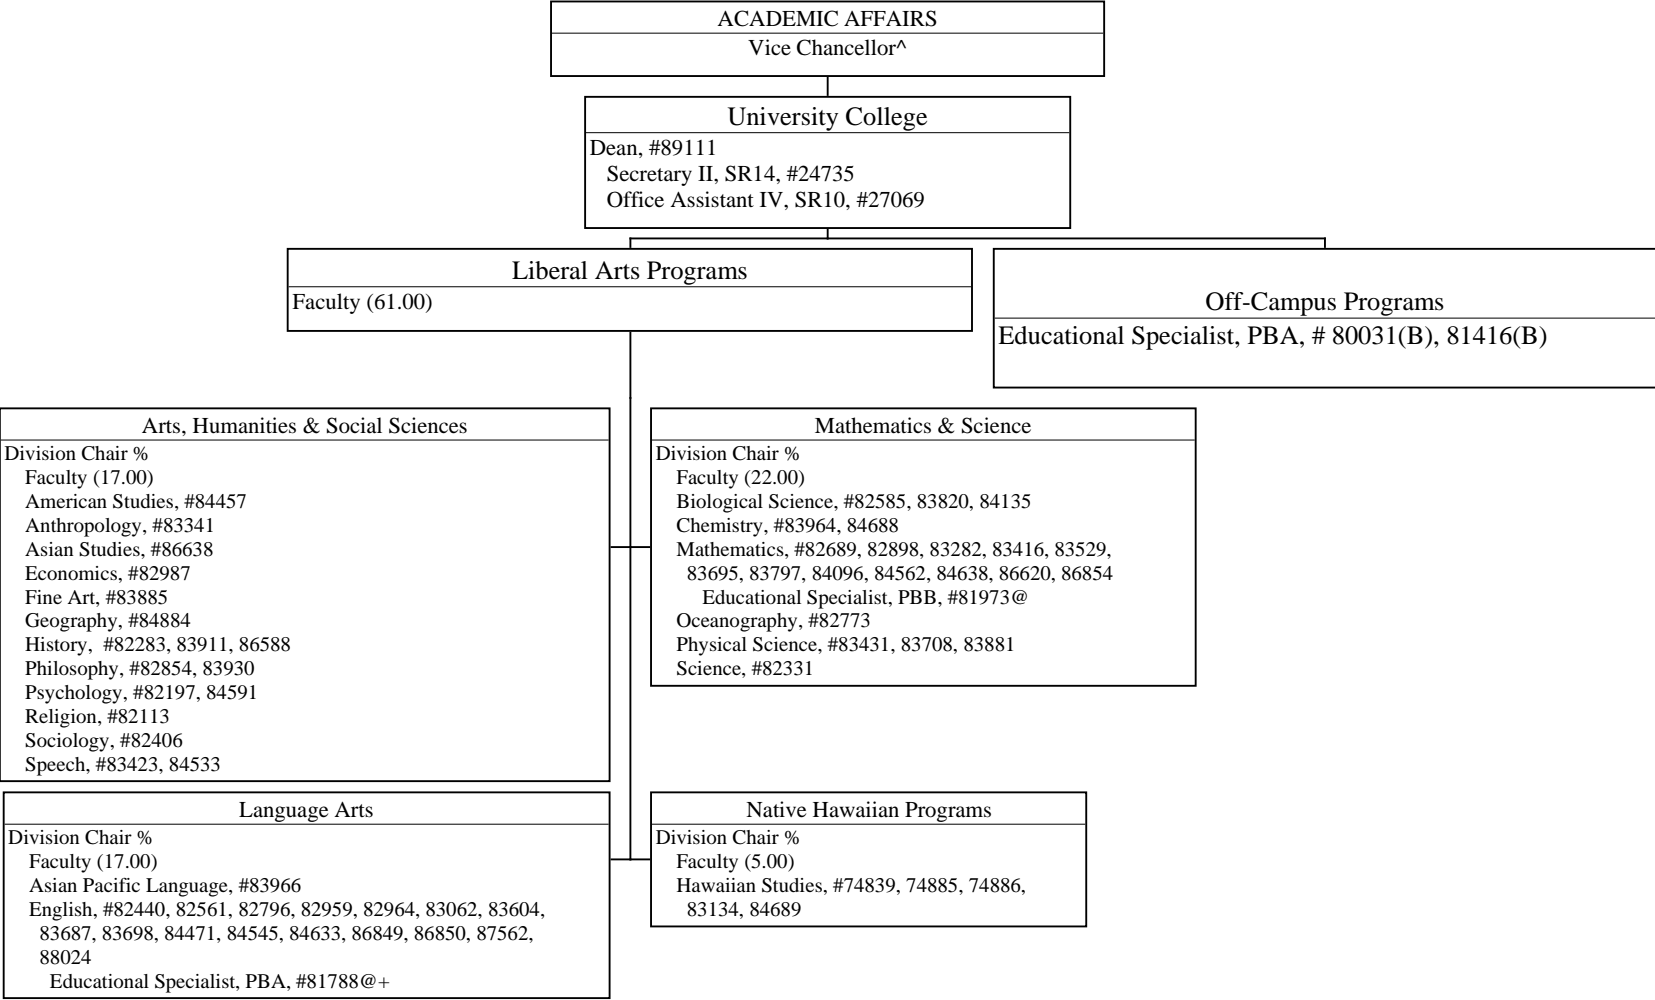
ACADEMIC AFFAIRS
Vice Chancellor^

University College
Dean, #89111
Secretary II, SR14, #24735
Office Assistant IV, SR10, #27069

Liberal Arts Programs
Faculty (61.00)

Off-Campus Programs
Educational Specialist, PBA, # 80031(B), 81416(B)

Arts, Humanities & Social Sciences
Division Chair %
Faculty (17.00)
American Studies, #84457
Anthropology, #83341
Asian Studies, #86638
Economics, #82987
Fine Art, #83885
Geography, #84884
History, #82283, 83911, 86588
Philosophy, #82854, 83930
Psychology, #82197, 84591
Religion, #82113
Sociology, #82406
Speech, #83423, 84533

Mathematics & Science
Division Chair %
Faculty (22.00)
Biological Science, #82585, 83820, 84135
Chemistry, #83964, 84688
Mathematics, #82689, 82898, 83282, 83416, 83529, 83695, 83797, 84096, 84562, 84638, 86620, 86854
Educational Specialist, PBB, #81973@
Oceanography, #82773
Physical Science, #83431, 83708, 83881
Science, #82331

Language Arts
Division Chair %
Faculty (17.00)
Asian Pacific Language, #83966
English, #82440, 82561, 82796, 82959, 82964, 83062, 83604, 83687, 83698, 84471, 84545, 84633, 86849, 86850, 87562, 88024
Educational Specialist, PBA, #81788@+

Native Hawaiian Programs
Division Chair %
Faculty (5.00)
Hawaiian Studies, #74839, 74885, 74886, 83134, 84689